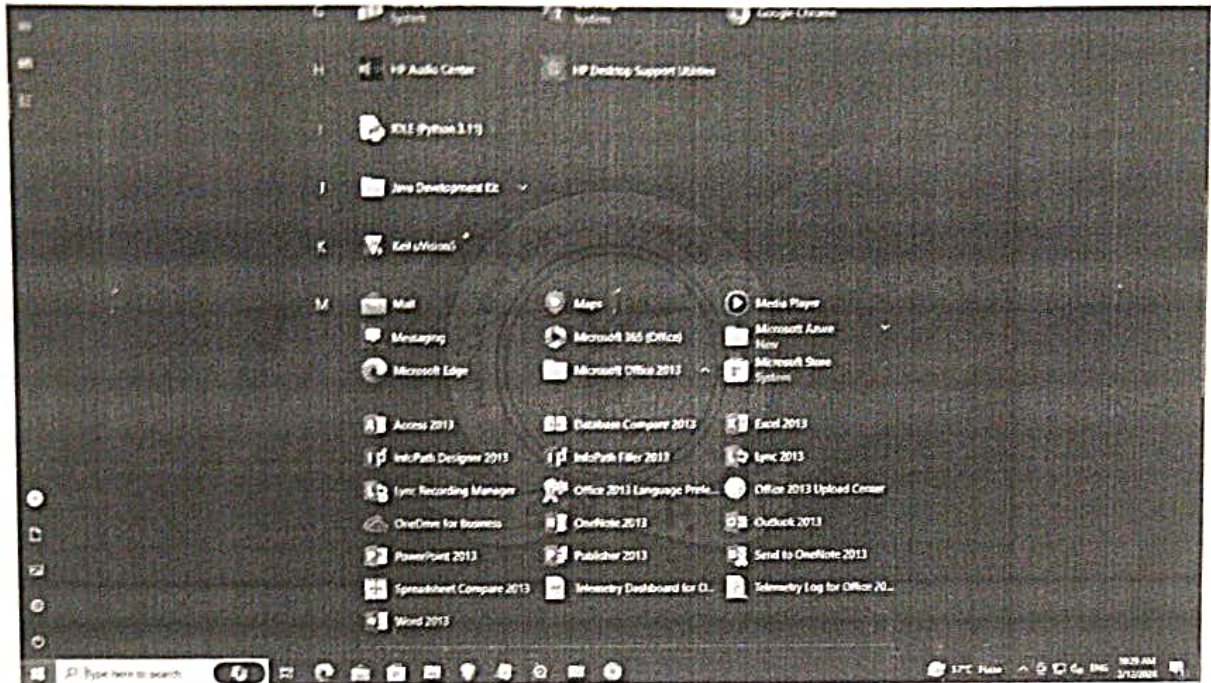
System
System
Google Chrome

H
HP Audio Center
HP Desktop Support Utilities

I
IDLE (Python 3.11)

J
Java Development Kit

K
Keil uVision5

M
Mail
Maps
Media Player
Messaging
Microsoft 365 (Office)
Microsoft Azure
New
Microsoft Edge
Microsoft Office 2013
Microsoft Store
System

Access 2013
Database Compare 2013
Excel 2013
InfoPath Designer 2013
InfoPath Filler 2013
Lync 2013
Lync Recording Manager
Office 2013 Language Prefe...
Office 2013 Upload Center
OneDrive for Business
OneNote 2013
Outlook 2013
PowerPoint 2013
Publisher 2013
Send to OneNote 2013
Spreadsheet Compare 2013
Telemetry Dashboard for O...
Telemetry Log for Office 20...
Word 2013

Type here to search

37°C Haze
ENG
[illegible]
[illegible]